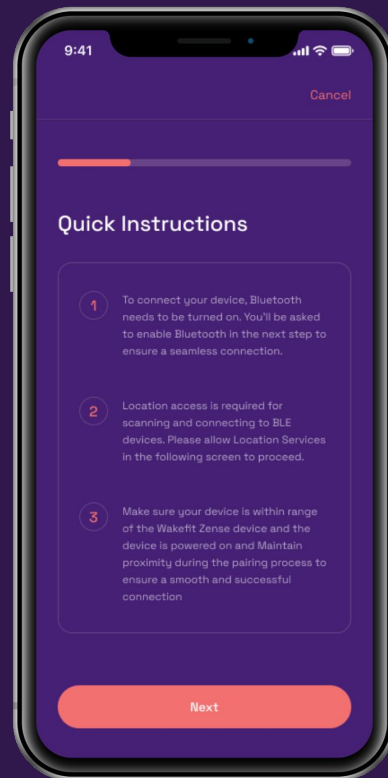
9:41

Cancel

Quick Instructions

1 To connect your device, Bluetooth needs to be turned on. You'll be asked to enable Bluetooth in the next step to ensure a seamless connection.

2 Location access is required for scanning and connecting to BLE devices. Please allow Location Services in the following screen to proceed.

3 Make sure your device is within range of the Wakefit Zense device and the device is powered on and Maintain proximity during the pairing process to ensure a smooth and successful connection

Next